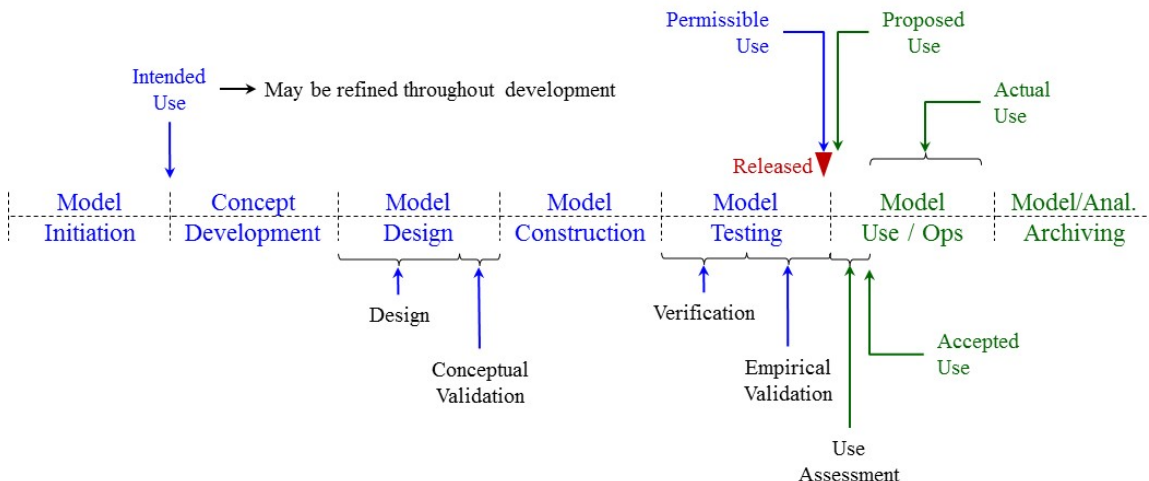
Permissible Use

Proposed Use

Intended Use

→ May be refined throughout development

Actual Use

Released

| Model Initiation | Concept Development | Model Design | Model Construction | Model Testing | Model Use / Ops | Model/Anal. Archiving |
|---|---|---|---|---|---|---|

Design

Conceptual Validation

Verification

Empirical Validation

Accepted Use

Use Assessment